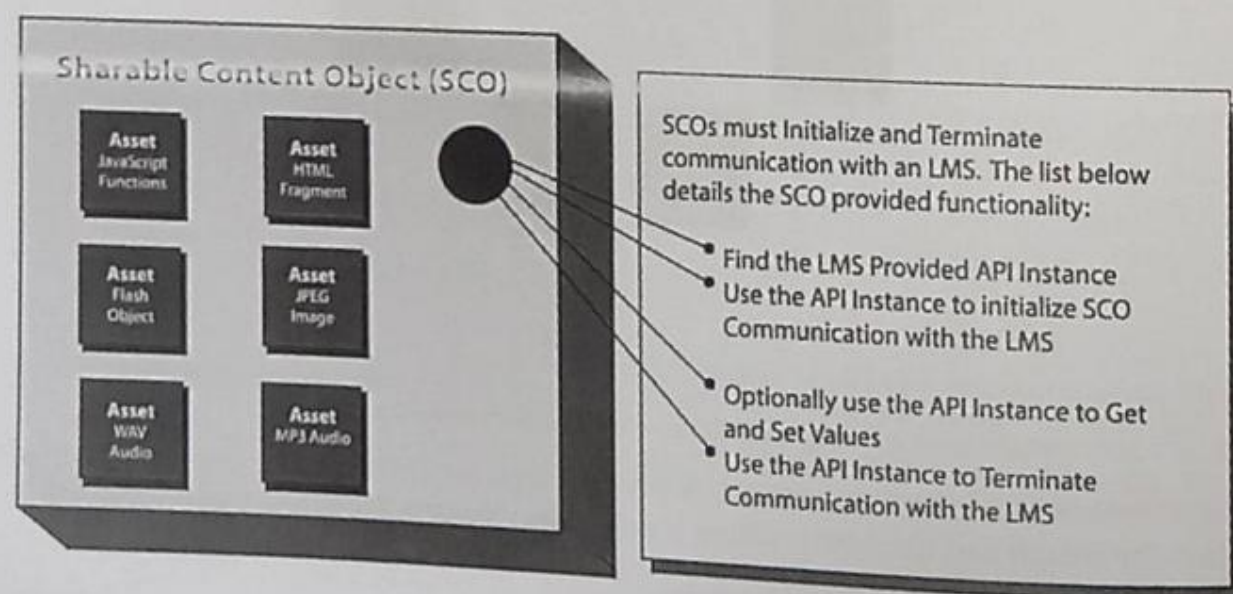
Sharable Content Object (SCO)

Asset
JavaScript Functions

Asset
HTML Fragment

Asset
Flash Object

Asset
JPEG Image

Asset
WAV Audio

Asset
MP3 Audio

SCOs must Initialize and Terminate communication with an LMS. The list below details the SCO provided functionality:

• Find the LMS Provided API Instance
• Use the API Instance to initialize SCO Communication with the LMS

• Optionally use the API Instance to Get and Set Values
• Use the API Instance to Terminate Communication with the LMS